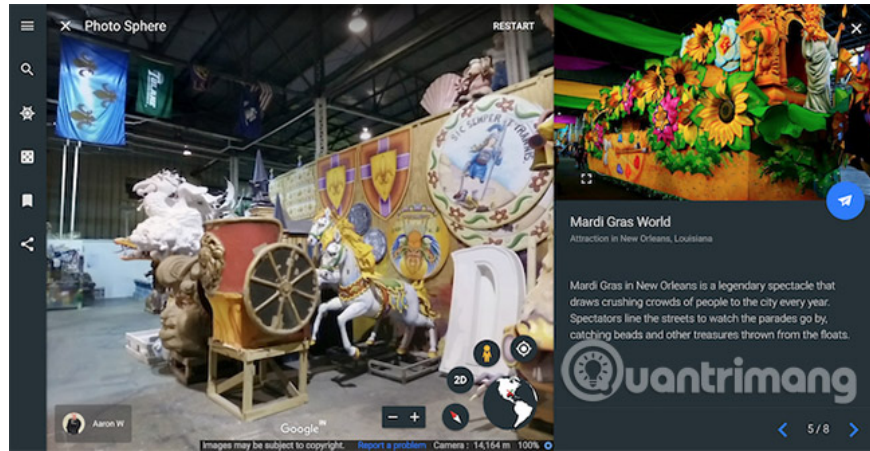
Photo Sphere

RESTART

SIC SEMPER TYRANNIS

2D

Aaron W

Google

Images may be subject to copyright. Report a problem Camera : 14,164 m 100%

Mardi Gras World

Attraction in New Orleans, Louisiana

Mardi Gras in New Orleans is a legendary spectacle that draws crushing crowds of people to the city every year. Spectators line the streets to watch the parades go by, catching beads and other treasures thrown from the floats.

Quantrimang

5 / 8